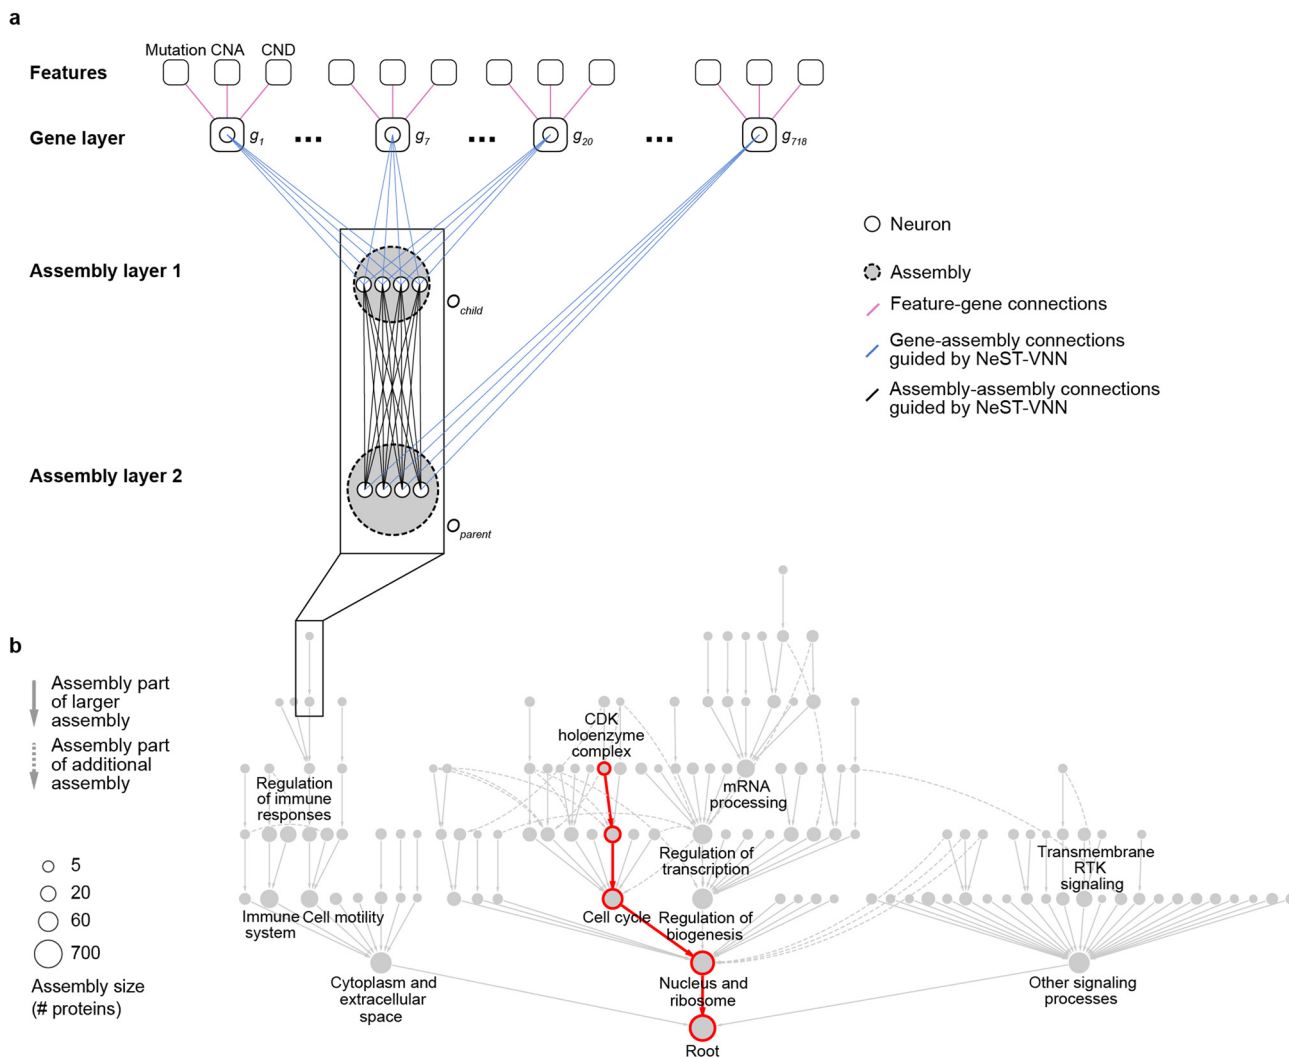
a

Mutation CNA CND

Features

Gene layer

$g_1$ ... $g_7$ ... $g_{20}$ ... $g_{718}$

Assembly layer 1

$O_{child}$

Assembly layer 2

$O_{parent}$

Neuron

Assembly

Feature-gene connections

Gene-assembly connections guided by NeST-VNN

Assembly-assembly connections guided by NeST-VNN

b

Assembly part of larger assembly

Assembly part of additional assembly

5

20

60

700

Assembly size (# proteins)

Regulation of immune responses

CDK holoenzyme complex

mRNA processing

Regulation of transcription

Transmembrane RTK signaling

Immune system

Cell motility

Cell cycle

Regulation of biogenesis

Cytoplasm and extracellular space

Nucleus and ribosome

Other signaling processes

Root